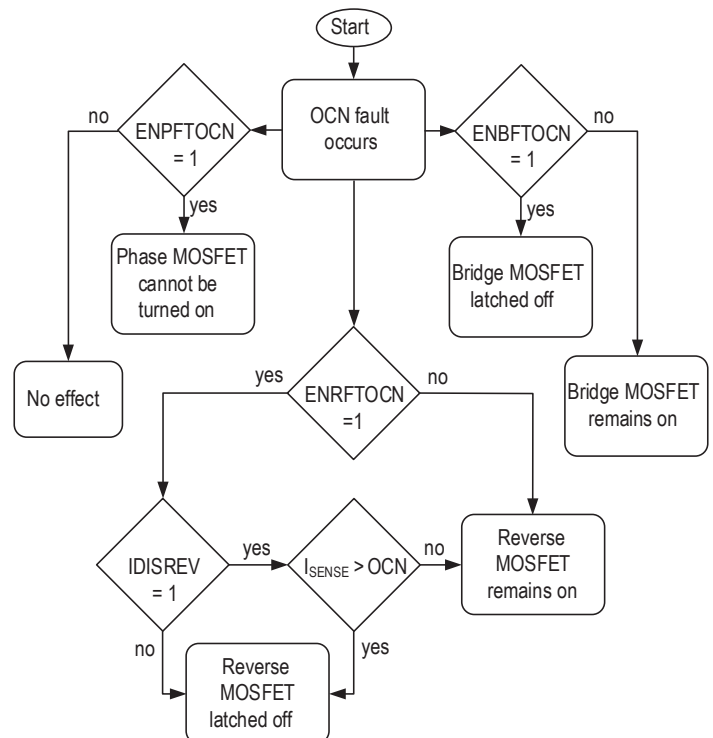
Start

OCN fault occurs

no

ENPFTOCN = 1

yes

Phase MOSFET cannot be turned on

No effect

ENBFTOCN = 1

no

yes

Bridge MOSFET latched off

Bridge MOSFET remains on

yes

ENRFTOCN =1

no

IDISREV = 1

yes

$I_{SENSE}$ > OCN

no

Reverse MOSFET remains on

no

yes

Reverse MOSFET latched off